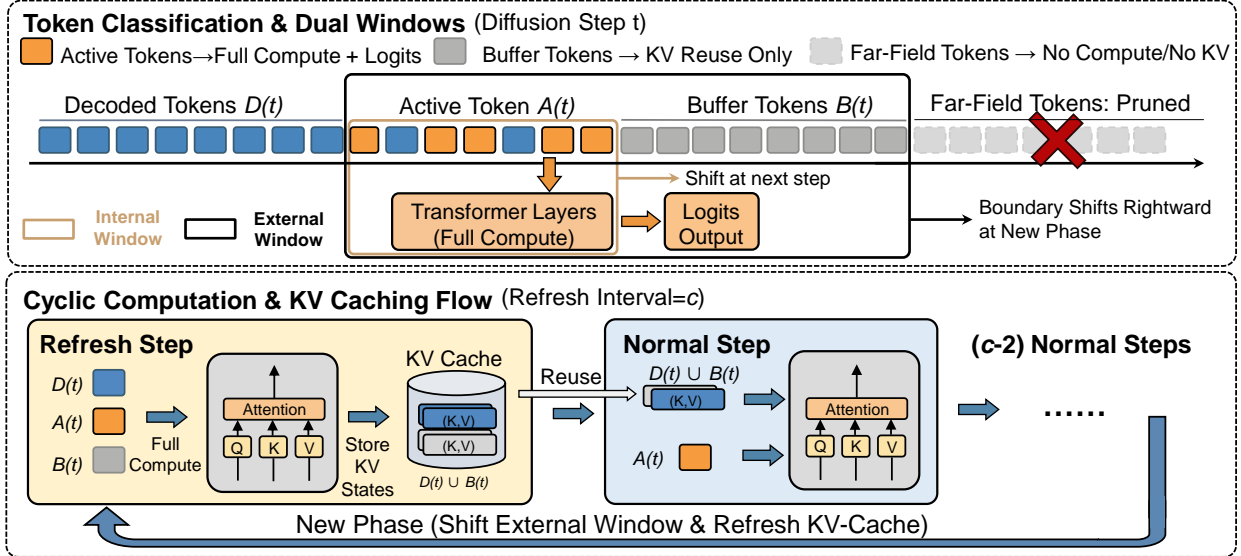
Token Classification & Dual Windows (Diffusion Step t)

Active Tokens→Full Compute + Logits

Buffer Tokens → KV Reuse Only

Far-Field Tokens → No Compute/No KV

Decoded Tokens $D(t)$

Active Token $A(t)$

Buffer Tokens $B(t)$

Far-Field Tokens: Pruned

Shift at next step

Internal Window

External Window

Transformer Layers (Full Compute)

Logits Output

Boundary Shifts Rightward at New Phase

Cyclic Computation & KV Caching Flow (Refresh Interval=$c$)

Refresh Step

$D(t)$

$A(t)$

$B(t)$

Full Compute

Attention

Q K V

Store KV States

KV Cache

(K,V)

(K,V)

$D(t) \cup B(t)$

Reuse

Normal Step

$D(t) \cup B(t)$

(K,V)

$A(t)$

Attention

Q K V

($c$-2) Normal Steps

......

New Phase (Shift External Window & Refresh KV-Cache)